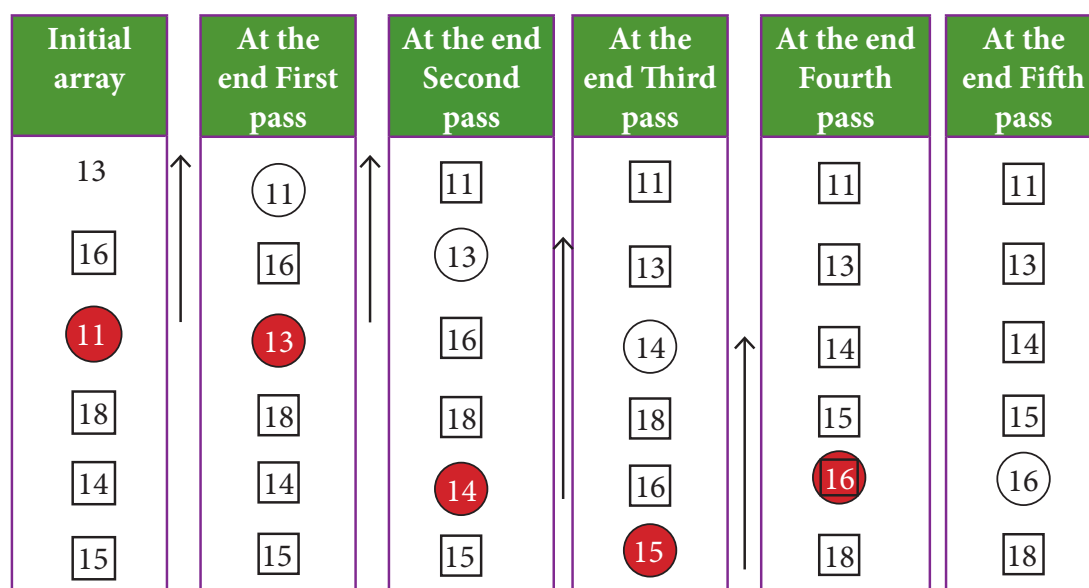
| Initial array | At the end First pass | At the end Second pass | At the end Third pass | At the end Fourth pass | At the end Fifth pass |
|---|---|---|---|---|---|
| 13 | 11 | 11 | 11 | 11 | 11 |
| 16 | 16 | 13 | 13 | 13 | 13 |
| 11 | 13 | 16 | 14 | 14 | 14 |
| 18 | 18 | 18 | 18 | 15 | 15 |
| 14 | 14 | 14 | 16 | 16 | 16 |
| 15 | 15 | 15 | 15 | 18 | 18 |